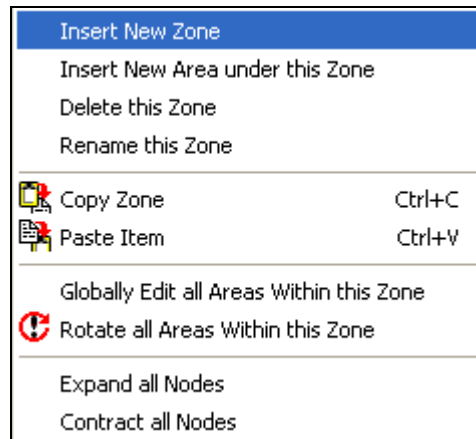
Insert New Zone
Insert New Area under this Zone
Delete this Zone
Rename this Zone

Copy Zone Ctrl+C
Paste Item Ctrl+V

Globally Edit all Areas Within this Zone
Rotate all Areas Within this Zone

Expand all Nodes
Contract all Nodes